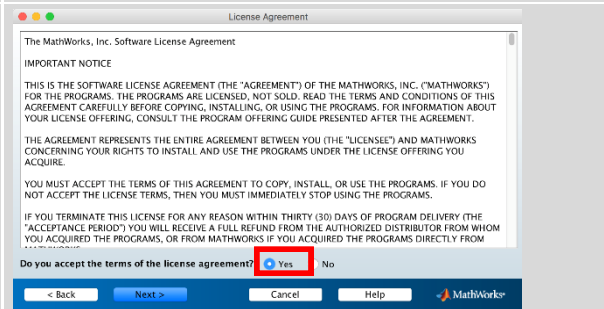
License Agreement

The MathWorks, Inc. Software License Agreement

IMPORTANT NOTICE

THIS IS THE SOFTWARE LICENSE AGREEMENT (THE "AGREEMENT") OF THE MATHWORKS, INC. ("MATHWORKS") FOR THE PROGRAMS. THE PROGRAMS ARE LICENSED, NOT SOLD. READ THE TERMS AND CONDITIONS OF THIS AGREEMENT CAREFULLY BEFORE COPYING, INSTALLING, OR USING THE PROGRAMS. FOR INFORMATION ABOUT YOUR LICENSE OFFERING, CONSULT THE PROGRAM OFFERING GUIDE PRESENTED AFTER THE AGREEMENT.

THE AGREEMENT REPRESENTS THE ENTIRE AGREEMENT BETWEEN YOU (THE "LICENSEE") AND MATHWORKS CONCERNING YOUR RIGHTS TO INSTALL AND USE THE PROGRAMS UNDER THE LICENSE OFFERING YOU ACQUIRE.

YOU MUST ACCEPT THE TERMS OF THIS AGREEMENT TO COPY, INSTALL, OR USE THE PROGRAMS. IF YOU DO NOT ACCEPT THE LICENSE TERMS, THEN YOU MUST IMMEDIATELY STOP USING THE PROGRAMS.

IF YOU TERMINATE THIS LICENSE FOR ANY REASON WITHIN THIRTY (30) DAYS OF PROGRAM DELIVERY (THE "ACCEPTANCE PERIOD") YOU WILL RECEIVE A FULL REFUND FROM THE AUTHORIZED DISTRIBUTOR FROM WHOM YOU ACQUIRED THE PROGRAMS, OR FROM MATHWORKS IF YOU ACQUIRED THE PROGRAMS DIRECTLY FROM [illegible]

Do you accept the terms of the license agreement? Yes No

< Back Next > Cancel Help MathWorks